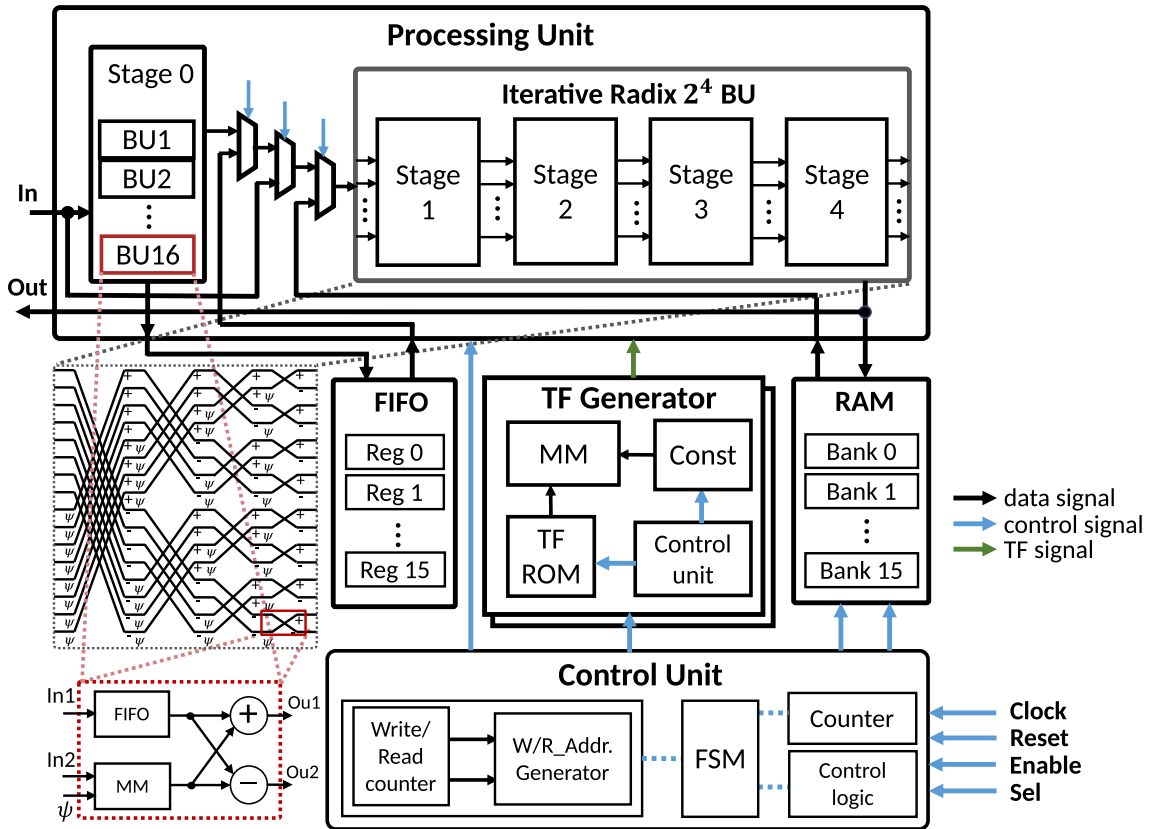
Processing Unit

Stage 0
BU1
BU2
⋮
BU16

Iterative Radix $2^4$ BU
Stage 1
Stage 2
Stage 3
Stage 4

In
Out

FIFO
Reg 0
Reg 1
⋮
Reg 15

TF Generator
MM
Const
TF ROM
Control unit

RAM
Bank 0
Bank 1
⋮
Bank 15

data signal
control signal
TF signal

In1
In2
$\psi$
FIFO
MM
+
−
Ou1
Ou2

Control Unit
Write/ Read counter
W/R_Addr. Generator
FSM
Counter
Control logic

Clock
Reset
Enable
Sel